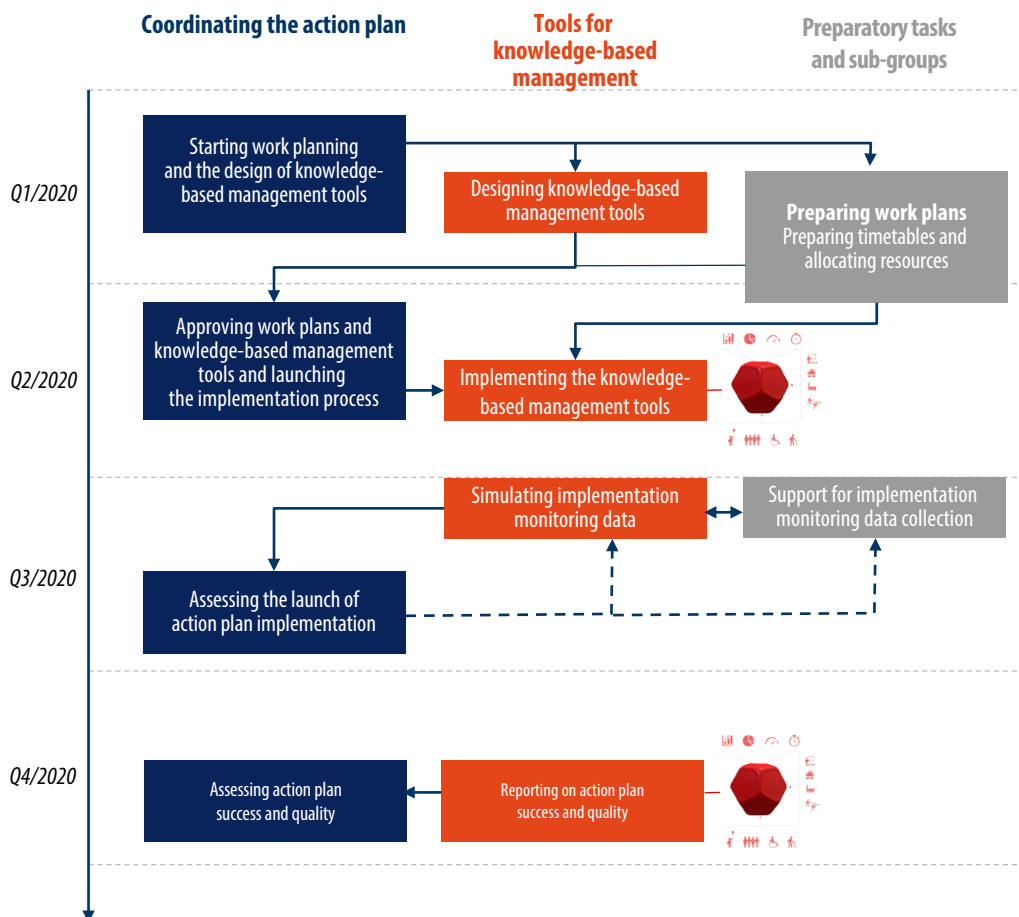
Coordinating the action plan

Tools for knowledge-based management

Preparatory tasks and sub-groups

Q1/2020

Starting work planning and the design of knowledge-based management tools

Designing knowledge-based management tools

Preparing work plans
Preparing timetables and allocating resources

Q2/2020

Approving work plans and knowledge-based management tools and launching the implementation process

Implementing the knowledge-based management tools

Q3/2020

Simulating implementation monitoring data

Support for implementation monitoring data collection

Assessing the launch of action plan implementation

Q4/2020

Assessing action plan success and quality

Reporting on action plan success and quality